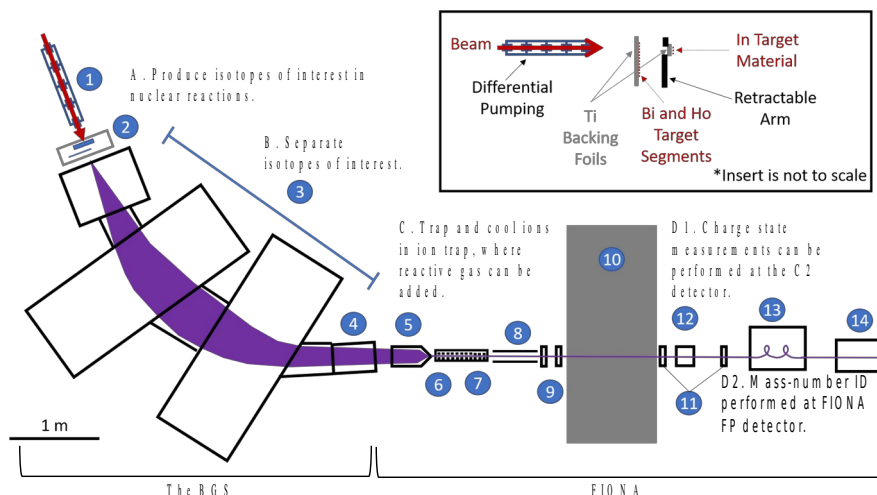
Beam

Differential Pumping

Ti Backing Foils

Bi and Ho Target Segments

In Target Material

Retractable Arm

*Insert is not to scale

1

A. Produce isotopes of interest in nuclear reactions.

2

B. Separate isotopes of interest.

3

C. Trap and cool ions in ion trap, where reactive gas can be added.

10

D1. Charge state measurements can be performed at the C2 detector.

4

5

8

12

13

14

6

7

9

11

D2. Mass-number ID performed at FIONA FP detector.

1 m

The BGS

FIONA